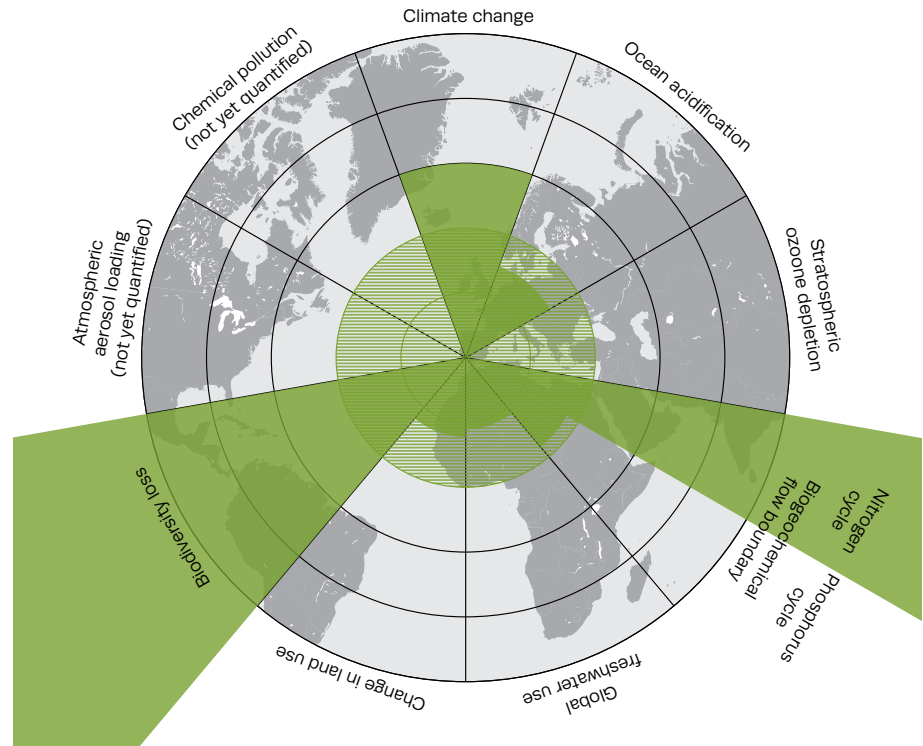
Climate change

Ocean acidification

Stratospheric ozone depletion

Nitrogen cycle

Biogeochemical flow boundary

Phosphorus cycle

Global freshwater use

Change in land use

Biodiversity loss

Atmospheric aerosol loading (not yet quantified)

Chemical pollution (not yet quantified)